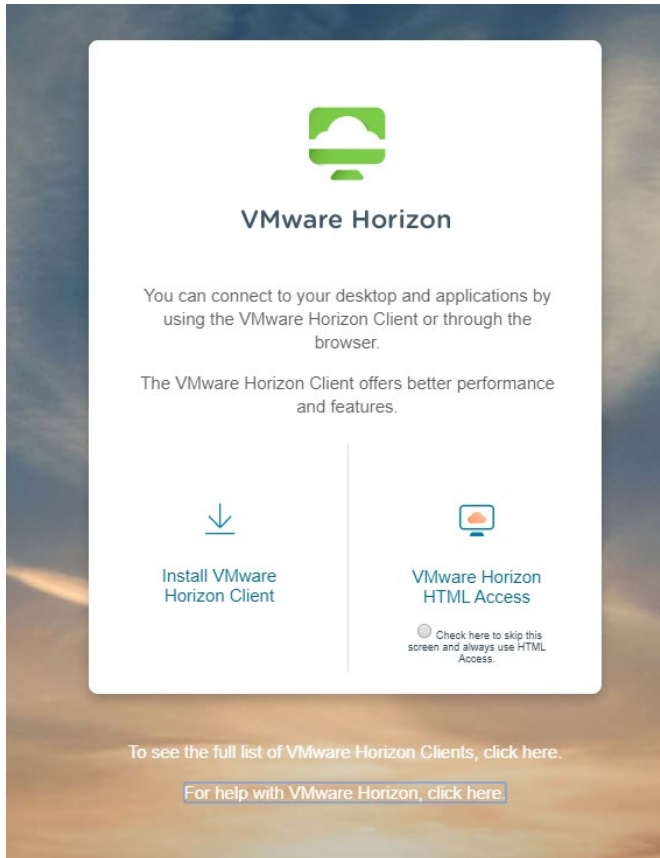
VMware Horizon

You can connect to your desktop and applications by using the VMware Horizon Client or through the browser.

The VMware Horizon Client offers better performance and features.

Install VMware Horizon Client

VMware Horizon HTML Access

Check here to skip this screen and always use HTML Access.

To see the full list of VMware Horizon Clients, click here.

For help with VMware Horizon, click here.